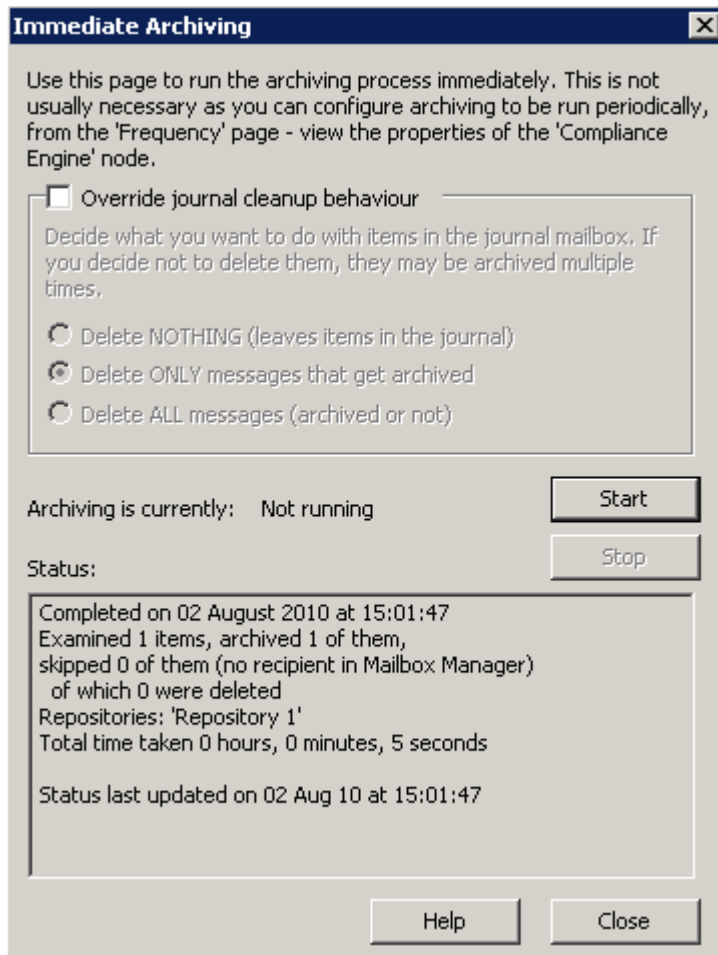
Immediate Archiving

Use this page to run the archiving process immediately. This is not usually necessary as you can configure archiving to be run periodically, from the 'Frequency' page - view the properties of the 'Compliance Engine' node.

Override journal cleanup behaviour

Decide what you want to do with items in the journal mailbox. If you decide not to delete them, they may be archived multiple times.

Delete NOTHING (leaves items in the journal)

Delete ONLY messages that get archived

Delete ALL messages (archived or not)

Archiving is currently: Not running

Start

Stop

Status:

Completed on 02 August 2010 at 15:01:47
Examined 1 items, archived 1 of them,
skipped 0 of them (no recipient in Mailbox Manager)
of which 0 were deleted
Repositories: 'Repository 1'
Total time taken 0 hours, 0 minutes, 5 seconds

Status last updated on 02 Aug 10 at 15:01:47

Help

Close